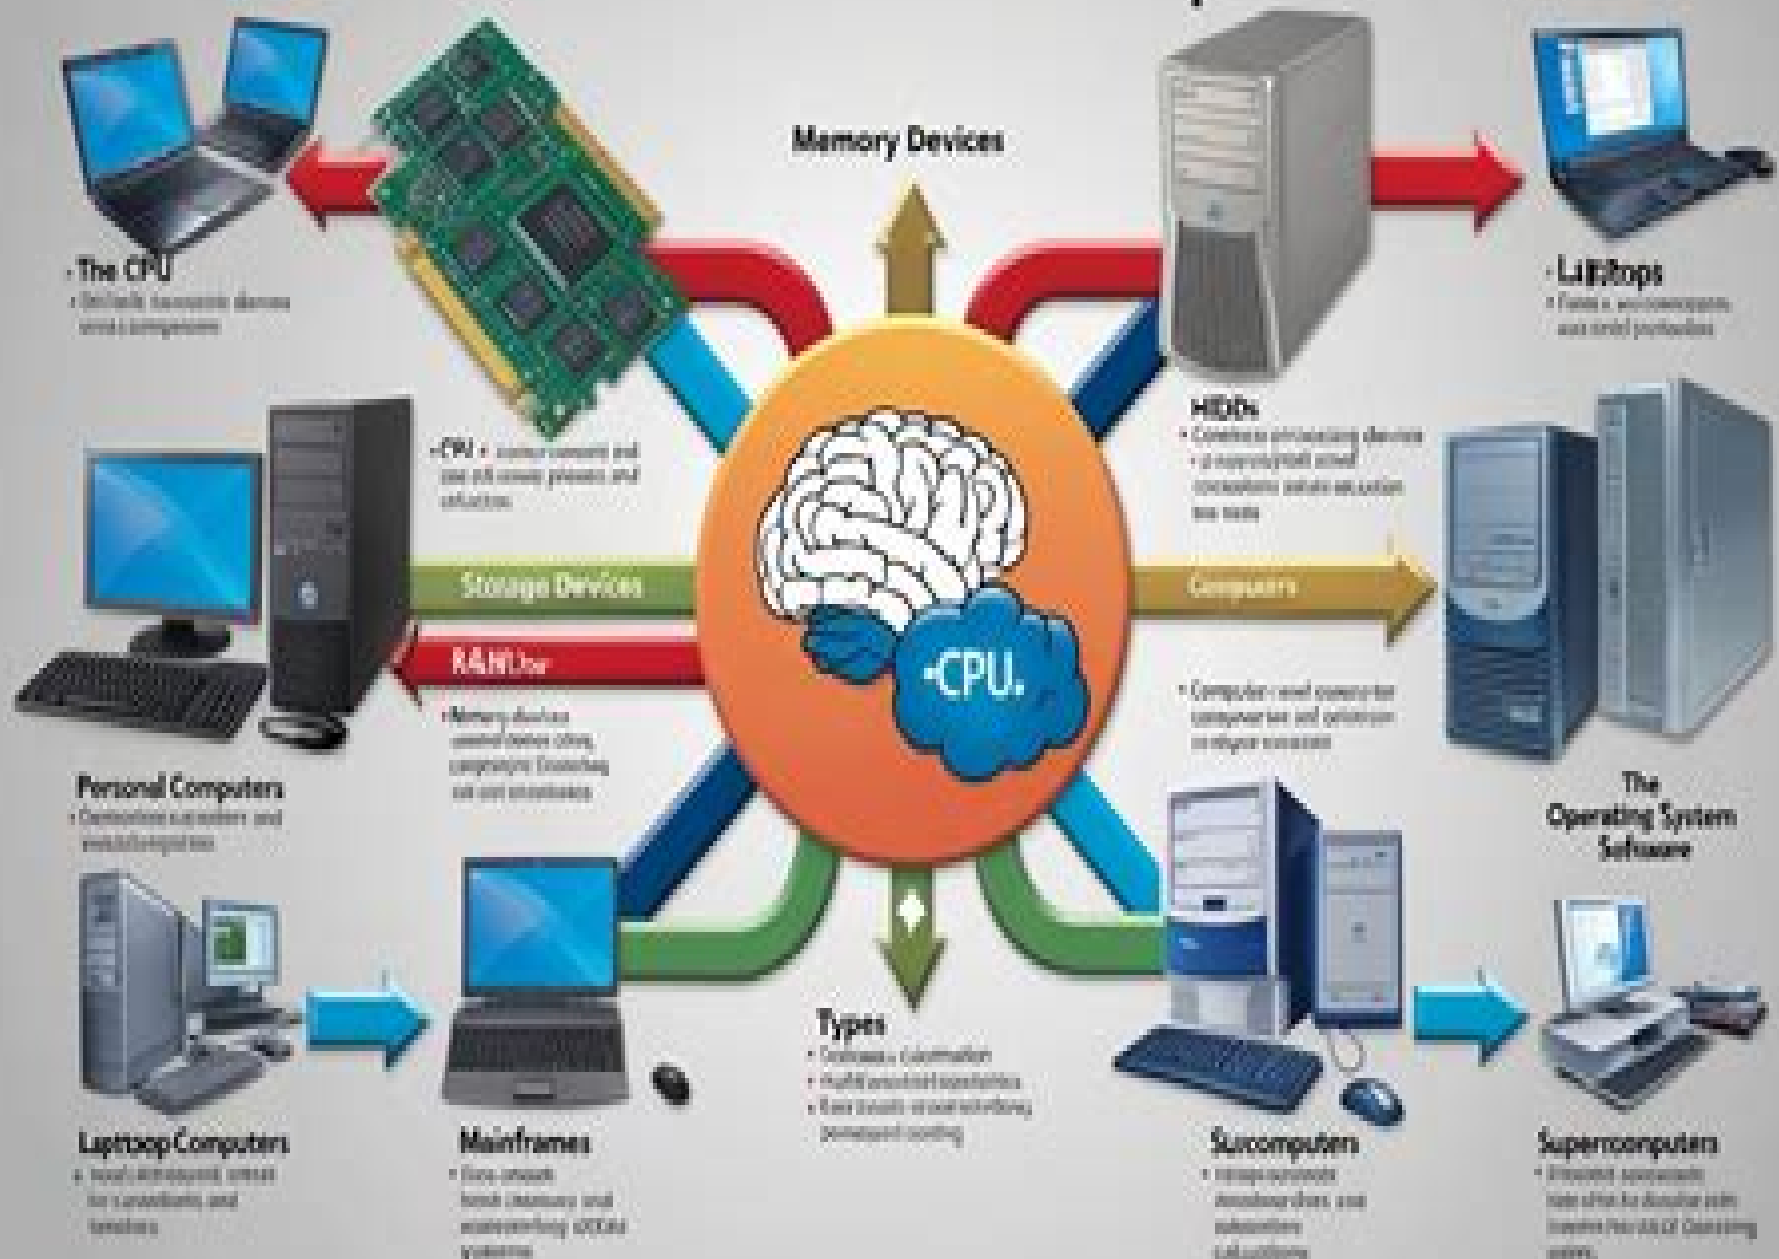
Memory Devices

• The CPU
• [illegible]

• Laptops
• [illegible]

• CPU • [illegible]

HDDs
• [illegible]

Storage Devices

Computers

RAM Use

• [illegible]

-CPU.

• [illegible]

Personal Computers
• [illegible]

The Operating System Software

Types
• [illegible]
• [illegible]
• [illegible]

Laptop Computers
• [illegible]

Mainframes
• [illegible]

Sucomputers
• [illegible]

Supercomputers
• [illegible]